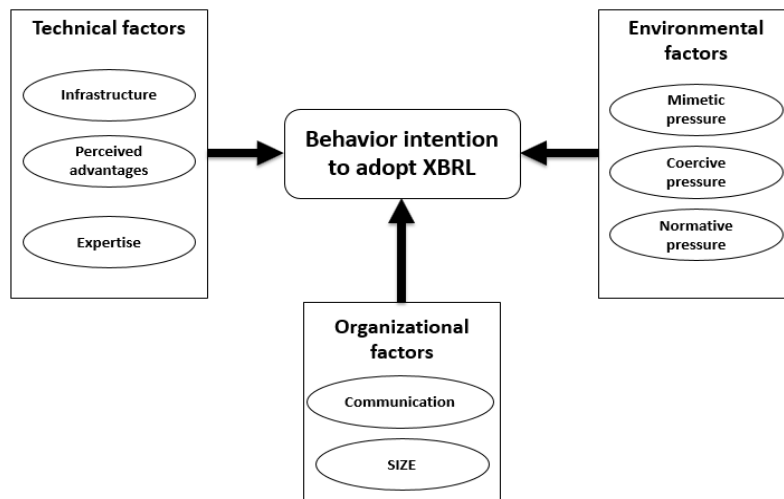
Technical factors

Infrastructure

Perceived advantages

Expertise

Behavior intention to adopt XBRL

Environmental factors

Mimetic pressure

Coercive pressure

Normative pressure

Organizational factors

Communication

SIZE